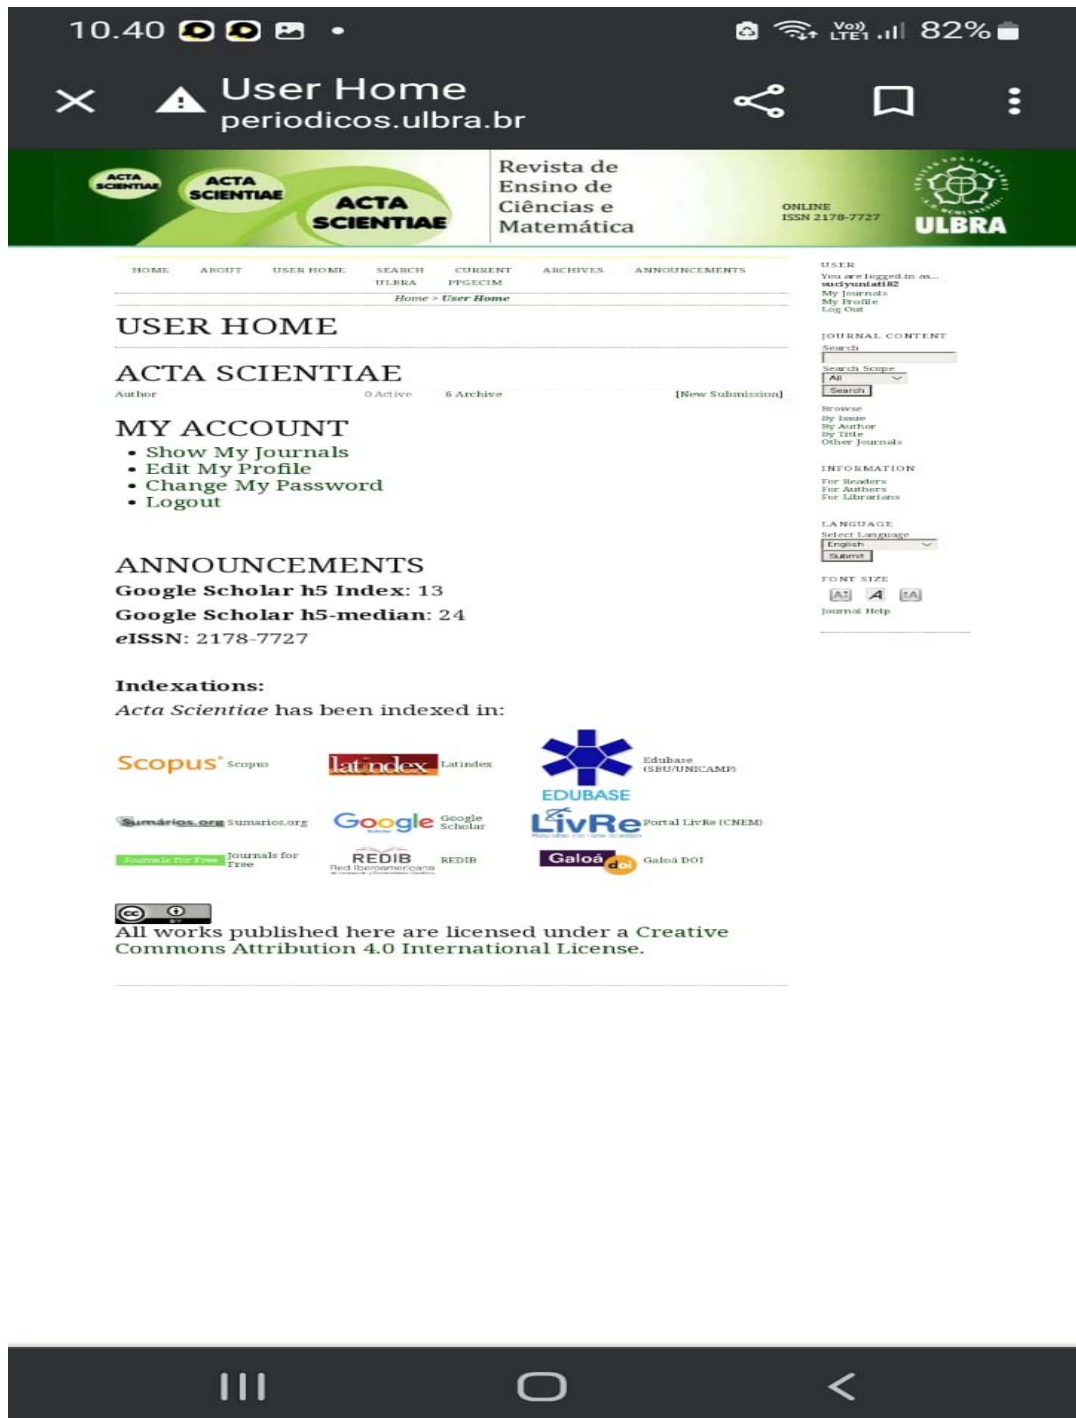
10.40 82%

User Home
periodicos.ulbra.br

ACTA SCIENTIAE ACTA SCIENTIAE ACTA SCIENTIAE

Revista de Ensino de Ciências e Matemática

ONLINE ISSN 2178-7727

ULBRA

HOME ABOUT USER HOME SEARCH CURRENT ARCHIVES ANNOUNCEMENTS ULBRA PPGECIM

Home > User Home

USER HOME

ACTA SCIENTIAE

Author 0 Active 6 Archive [New Submission]

MY ACCOUNT

- Show My Journals
- Edit My Profile
- Change My Password
- Logout

ANNOUNCEMENTS

**Google Scholar h5 Index**: 13
**Google Scholar h5-median**: 24
***e*ISSN**: 2178-7727

**Indexations:**
*Acta Scientiae* has been indexed in:

Scopus Scopus
latindex Latindex
EDUBASE Edubase (SBU/UNICAMP)
Sumarios.org Sumarios.org
Google Scholar Google Scholar
LivRe Portal LivRe (CNEM)
Journals for Free Journals for Free
REDIB Red Iberoamericana REDIB
Galoá doi Galoá DOI

All works published here are licensed under a Creative Commons Attribution 4.0 International License.

USER
You are logged in as...
sudyuniati82
My Journals
My Profile
Log Out

JOURNAL CONTENT
Search
Search Scope
All
Search

Browse
By Issue
By Author
By Title
Other Journals

INFORMATION
For Readers
For Authors
For Librarians

LANGUAGE
Select Language
English
Submit

FONT SIZE

Journal Help